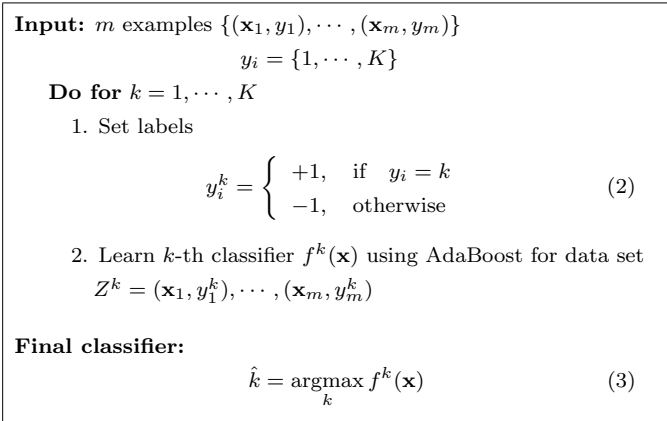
**Input:** $m$ examples $\{(\mathbf{x}_1, y_1), \cdots, (\mathbf{x}_m, y_m)\}$

$y_i = \{1, \cdots, K\}$

**Do for** $k = 1, \cdots, K$

1. Set labels

$y_i^k = \begin{cases} +1, & \text{if} \quad y_i = k \\ -1, & \text{otherwise} \end{cases}$ (2)

2. Learn $k$-th classifier $f^k(\mathbf{x})$ using AdaBoost for data set $Z^k = (\mathbf{x}_1, y_1^k), \cdots, (\mathbf{x}_m, y_m^k)$

**Final classifier:**

$\hat{k} = \underset{k}{\operatorname{argmax}} f^k(\mathbf{x})$ (3)